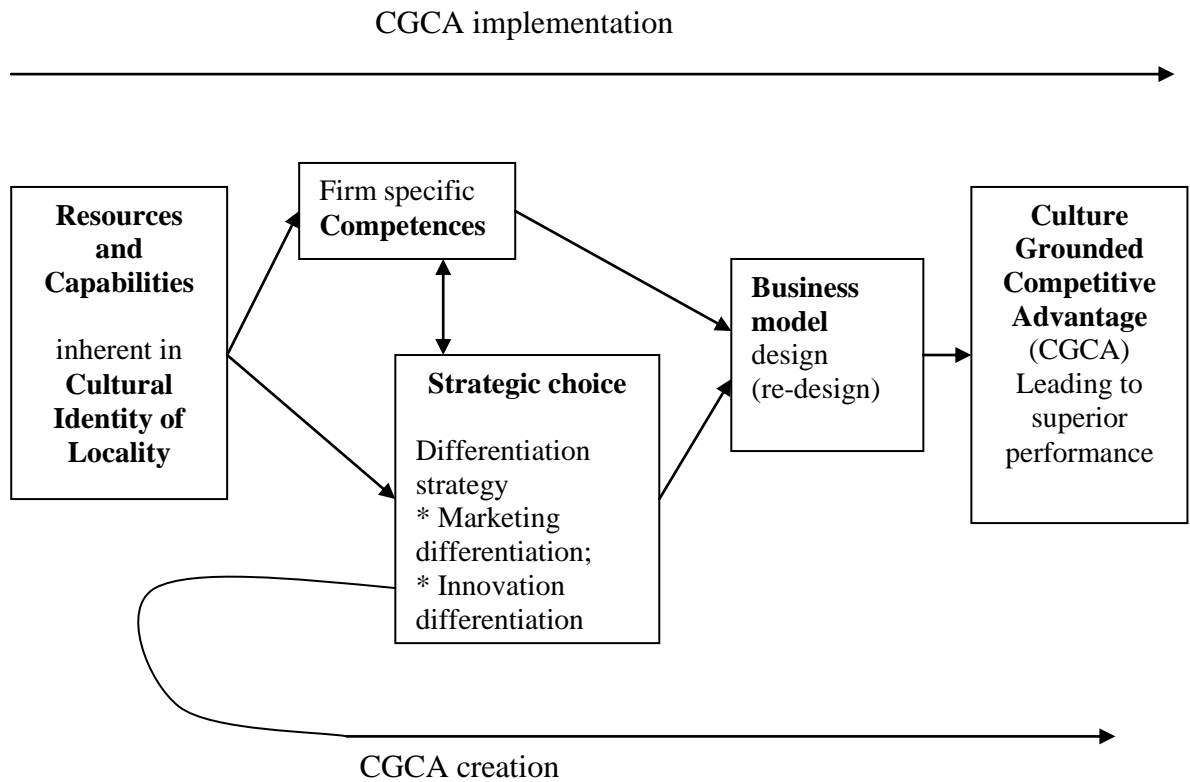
CGCA implementation

Resources and Capabilities

inherent in Cultural Identity of Locality

Firm specific Competences

Strategic choice

Differentiation strategy
* Marketing differentiation;
* Innovation differentiation

Business model design (re-design)

Culture Grounded Competitive Advantage (CGCA) Leading to superior performance

CGCA creation